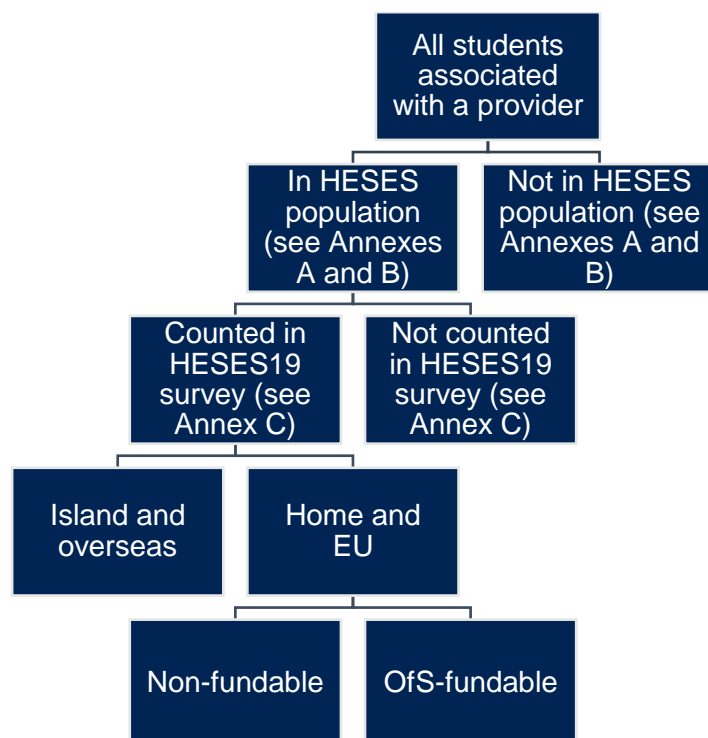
All students associated with a provider

In HESES population (see Annexes A and B)

Not in HESES population (see Annexes A and B)

Counted in HESES19 survey (see Annex C)

Not counted in HESES19 survey (see Annex C)

Island and overseas

Home and EU

Non-fundable

OfS-fundable